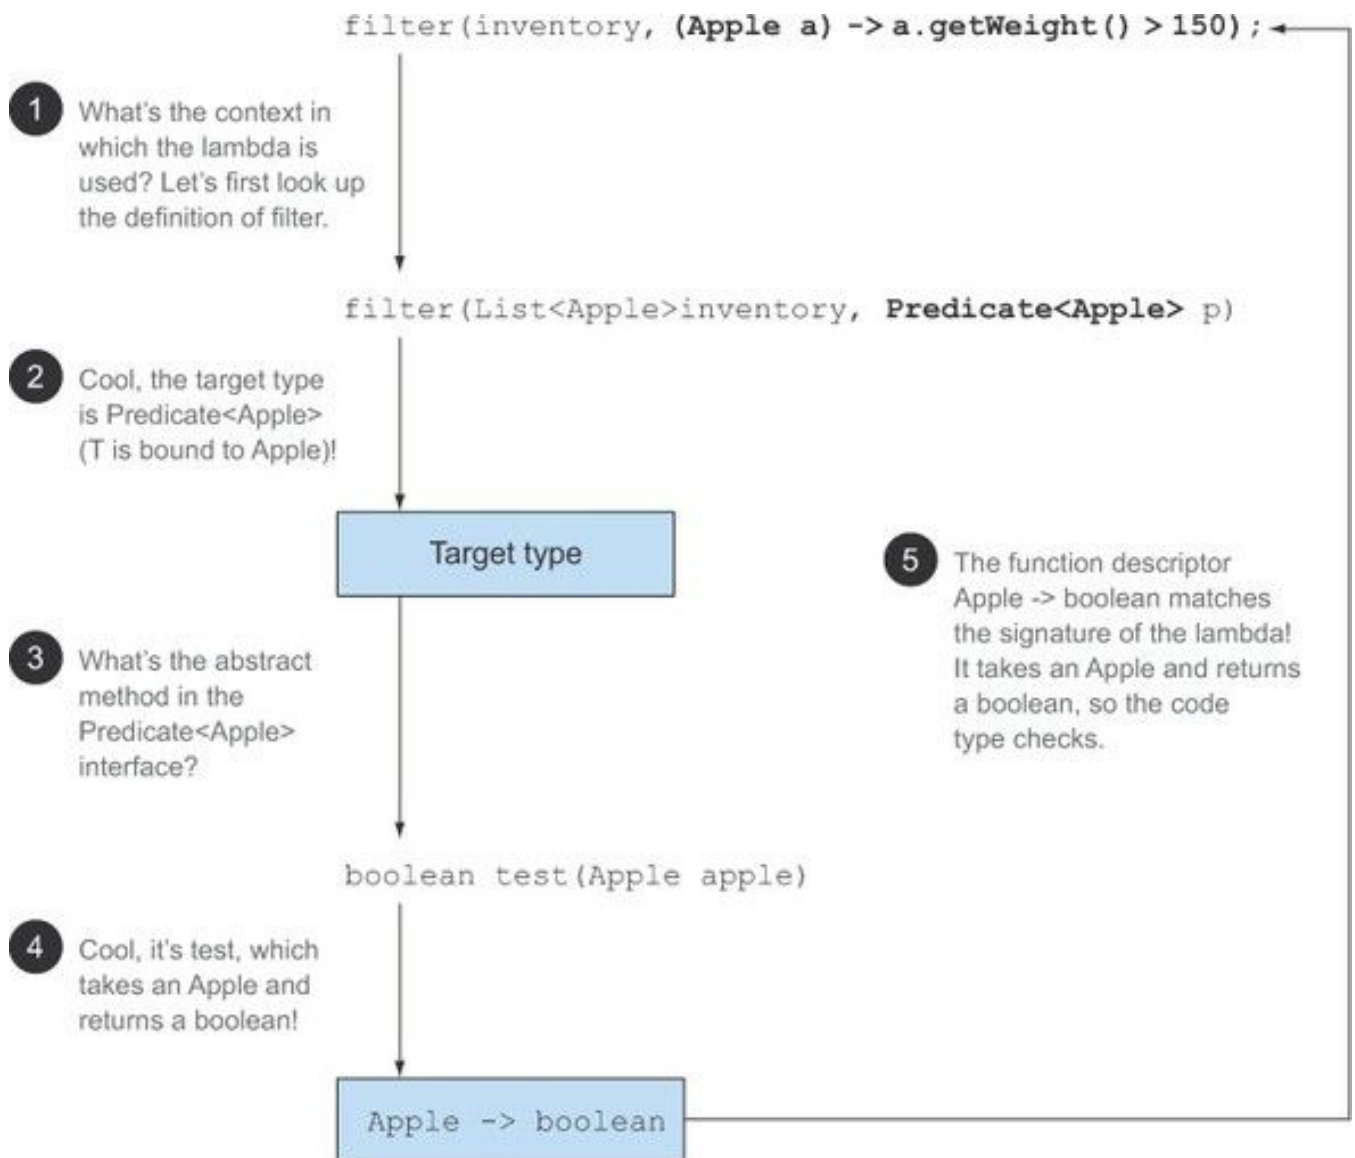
filter(inventory, (Apple a) -> a.getWeight() > 150);

1 What's the context in which the lambda is used? Let's first look up the definition of filter.

filter(List<Apple>inventory, Predicate<Apple> p)

2 Cool, the target type is Predicate<Apple> (T is bound to Apple)!

Target type

5 The function descriptor Apple -> boolean matches the signature of the lambda! It takes an Apple and returns a boolean, so the code type checks.

3 What's the abstract method in the Predicate<Apple> interface?

boolean test(Apple apple)

4 Cool, it's test, which takes an Apple and returns a boolean!

Apple -> boolean